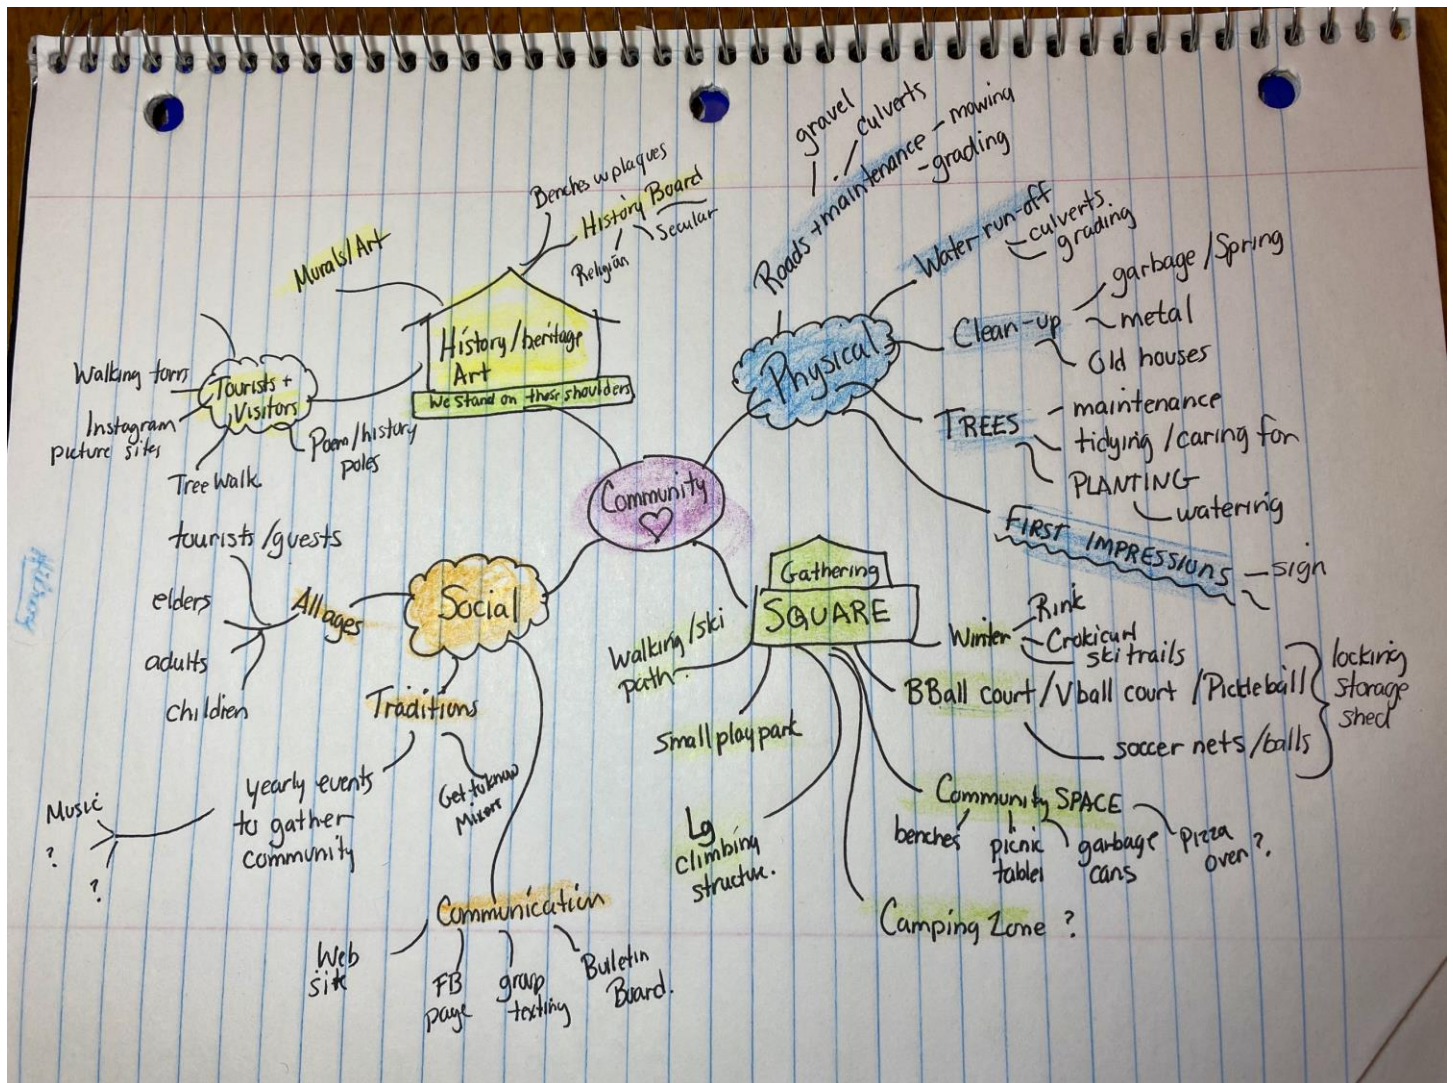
Community ♡

History/heritage Art
We stand on their shoulders
Murals/Art
Benches w plaques
History Board
Religion
Secular

Tourists + Visitors
Walking tours
Instagram picture sites
Tree Walk
Poem/history poles

Roads + maintenance
gravel
culverts
mowing
grading

Physical
Water run-off
culverts
grading
Clean-up
garbage / Spring
metal
Old houses
TREES
maintenance
tidying / caring for
PLANTING
watering
FIRST IMPRESSIONS
sign

Social
All ages
tourists / guests
elders
adults
children
Traditions
yearly events to gather community
Music
?
?
Get-to-know Mixers
Communication
Web site
FB page
group texting
Bulletin Board.

Gathering SQUARE
Walking / ski path
Winter
Rink
Crokicurl
ski trails
BBall court / Vball court / Pickleball
soccer nets / balls
locking storage shed
Small play park
Lg climbing structure.
Community SPACE
benches
picnic tables
garbage cans
Pizza oven ?
Camping Zone ?

History